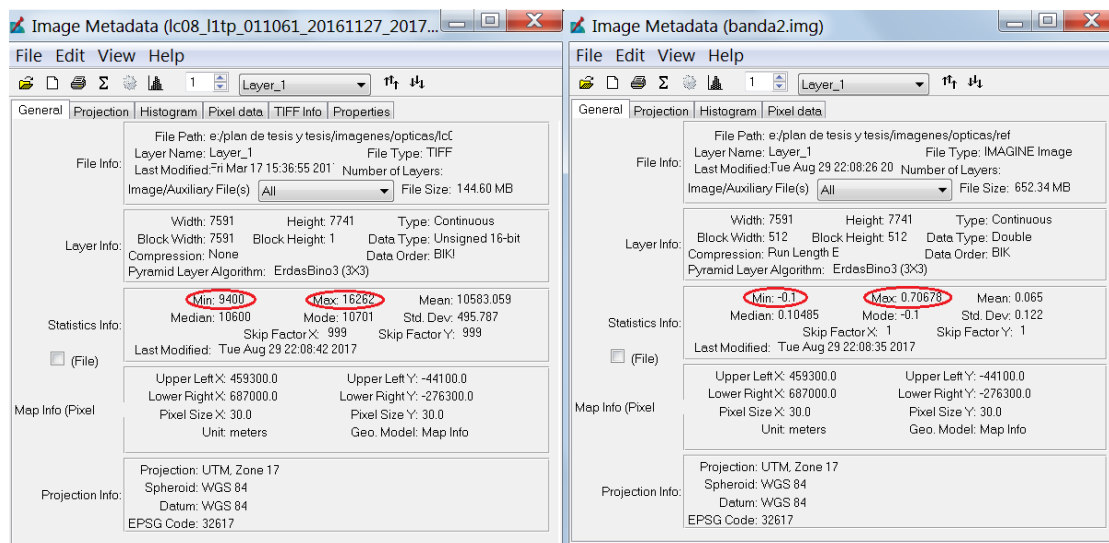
Image Metadata (lc08_l1tp_011061_20161127_2017...

File Edit View Help

1 Layer_1

General Projection Histogram Pixel data TIFF Info Properties

File Info: File Path: e:/plan de tesis y tesis/imagenes/opticas/lc0
Layer Name: Layer_1 File Type: TIFF
Last Modified: Fri Mar 17 15:36:55 2017 Number of Layers:
Image/Auxiliary File(s) All File Size: 144.60 MB

Layer Info: Width: 7591 Height: 7741 Type: Continuous
Block Width: 7591 Block Height: 1 Data Type: Unsigned 16-bit
Compression: None Data Order: BIKI
Pyramid Layer Algorithm: ErdasBino3 (3X3)

Statistics Info: Min: 9400 Max: 16262 Mean: 10583.059
Median: 10600 Mode: 10701 Std. Dev: 495.787
Skip Factor X: 999 Skip Factor Y: 999
Last Modified: Tue Aug 29 22:08:42 2017

(File)

Map Info (Pixel Upper Left X: 459300.0 Upper Left Y: -44100.0
Lower Right X: 687000.0 Lower Right Y: -276300.0
Pixel Size X: 30.0 Pixel Size Y: 30.0
Unit: meters Geo. Model: Map Info

Projection Info: Projection: UTM, Zone 17
Spheroid: WGS 84
Datum: WGS 84
EPSG Code: 32617

Image Metadata (banda2.img)

File Edit View Help

1 Layer_1

General Projection Histogram Pixel data

File Info: File Path: e:/plan de tesis y tesis/imagenes/opticas/ref
Layer Name: Layer_1 File Type: IMAGINE Image
Last Modified: Tue Aug 29 22:08:26 20 Number of Layers:
Image/Auxiliary File(s) All File Size: 652.34 MB

Layer Info: Width: 7591 Height: 7741 Type: Continuous
Block Width: 512 Block Height: 512 Data Type: Double
Compression: Run Length E Data Order: BIK
Pyramid Layer Algorithm: ErdasBino3 (3X3)

Statistics Info: Min: -0.1 Max: 0.70678 Mean: 0.065
Median: 0.10485 Mode: -0.1 Std. Dev: 0.122
Skip Factor X: 1 Skip Factor Y: 1
Last Modified: Tue Aug 29 22:08:35 2017

(File)

Map Info (Pixel Upper Left X: 459300.0 Upper Left Y: -44100.0
Lower Right X: 687000.0 Lower Right Y: -276300.0
Pixel Size X: 30.0 Pixel Size Y: 30.0
Unit: meters Geo. Model: Map Info

Projection Info: Projection: UTM, Zone 17
Spheroid: WGS 84
Datum: WGS 84
EPSG Code: 32617